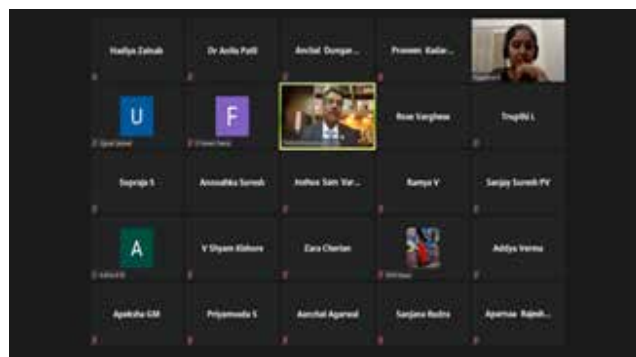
Hadiya Zainab

Dr Anila Patil

Anchal Dungar...

Praveen Kadar...

U

F

Rose Varghese

Tripthi L

Supraja S

Anoushka Suresh

Hellen Sam Var...

Ramya V

Sanjay Suresh PV

A

V Shyam Kishore

Zara Cherian

Aditya Verma

Apeksha GM

Priyamvada S

Aanchal Agarwal

Sanjana Rudra

Aparnaa Rajesh...